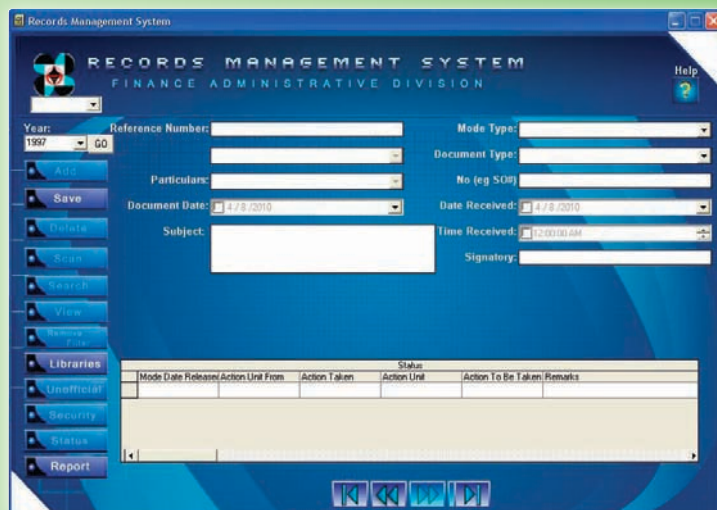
Records Management System

RECORDS MANAGEMENT SYSTEM
FINANCE ADMINISTRATIVE DIVISION

Help

Year:
1997
GO

Add
Save
Delete
Scan
Search
View
Remove File
Libraries
Unofficial
Security
Status
Report

Reference Number:
Particulars:
Document Date: 4 / 8 /2010
Subject:

Mode Type:
Document Type:
No (eg SO#)
Date Received: 4 / 8 /2010
Time Received: 12:00:00 AM
Signatory:

Status

| Mode Date Released | Action Unit From | Action Taken | Action Unit | Action To Be Taken | Remarks |
|---|---|---|---|---|---|
| | | | | | |